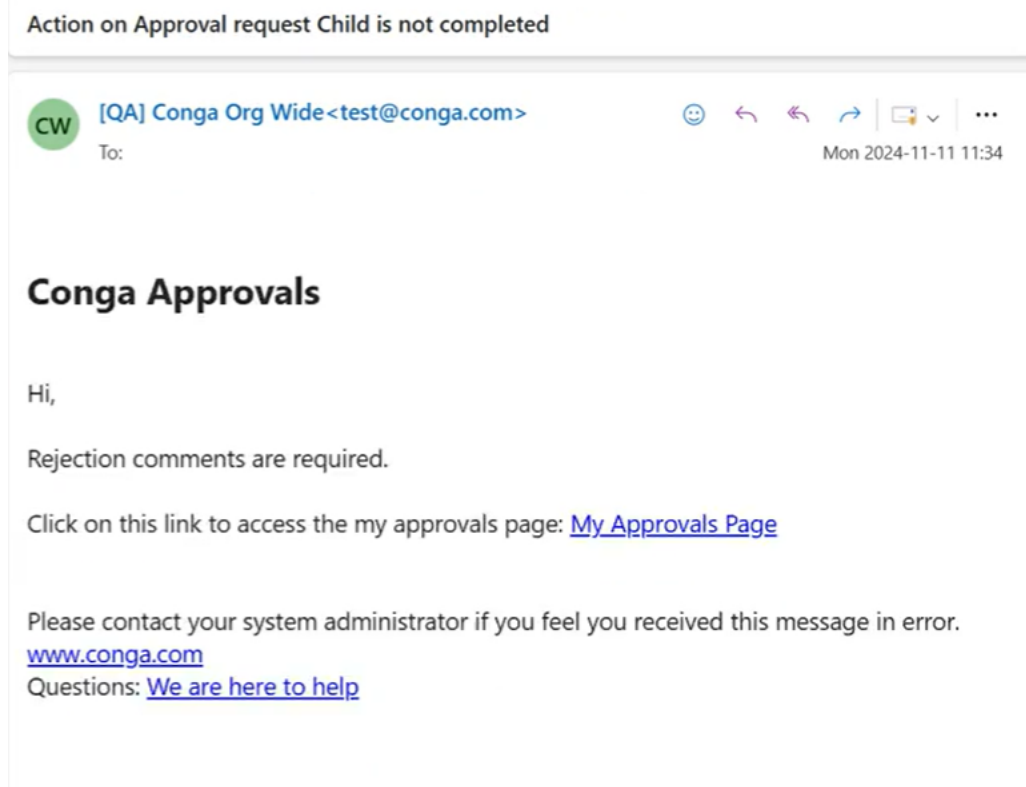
Action on Approval request Child is not completed

CW [QA] Conga Org Wide<test@conga.com>
To:
Mon 2024-11-11 11:34

Conga Approvals

Hi,

Rejection comments are required.

Click on this link to access the my approvals page: My Approvals Page

Please contact your system administrator if you feel you received this message in error.
www.conga.com
Questions: We are here to help